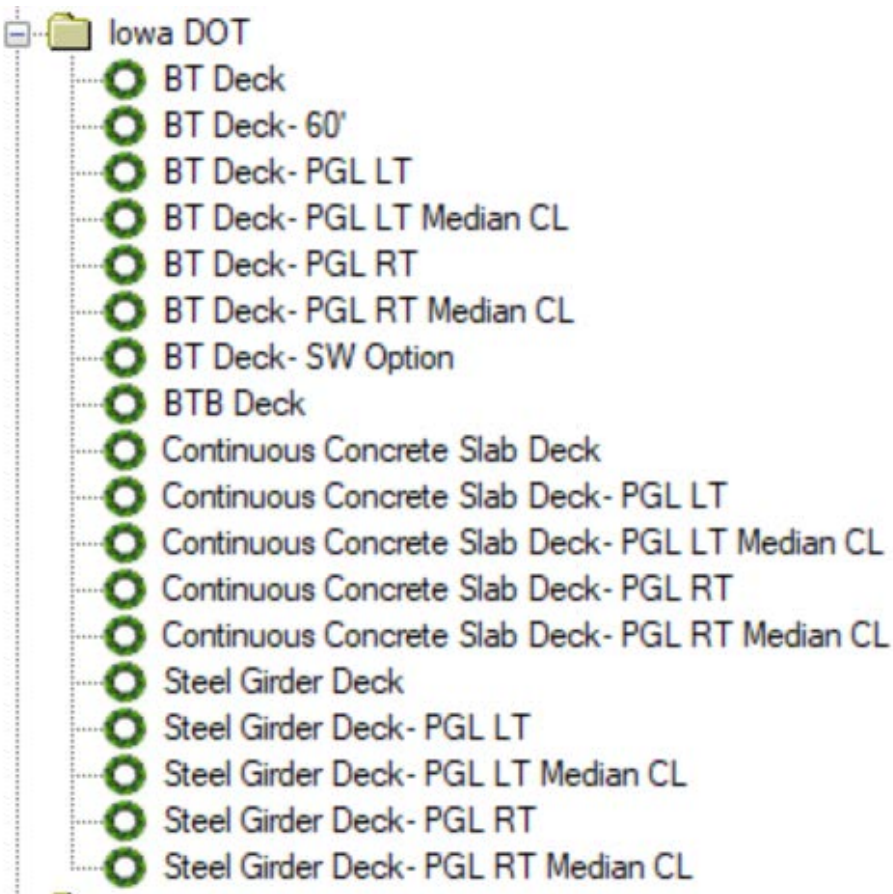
Iowa DOT
BT Deck
BT Deck- 60'
BT Deck- PGL LT
BT Deck- PGL LT Median CL
BT Deck- PGL RT
BT Deck- PGL RT Median CL
BT Deck- SW Option
BTB Deck
Continuous Concrete Slab Deck
Continuous Concrete Slab Deck- PGL LT
Continuous Concrete Slab Deck- PGL LT Median CL
Continuous Concrete Slab Deck- PGL RT
Continuous Concrete Slab Deck- PGL RT Median CL
Steel Girder Deck
Steel Girder Deck- PGL LT
Steel Girder Deck- PGL LT Median CL
Steel Girder Deck- PGL RT
Steel Girder Deck- PGL RT Median CL